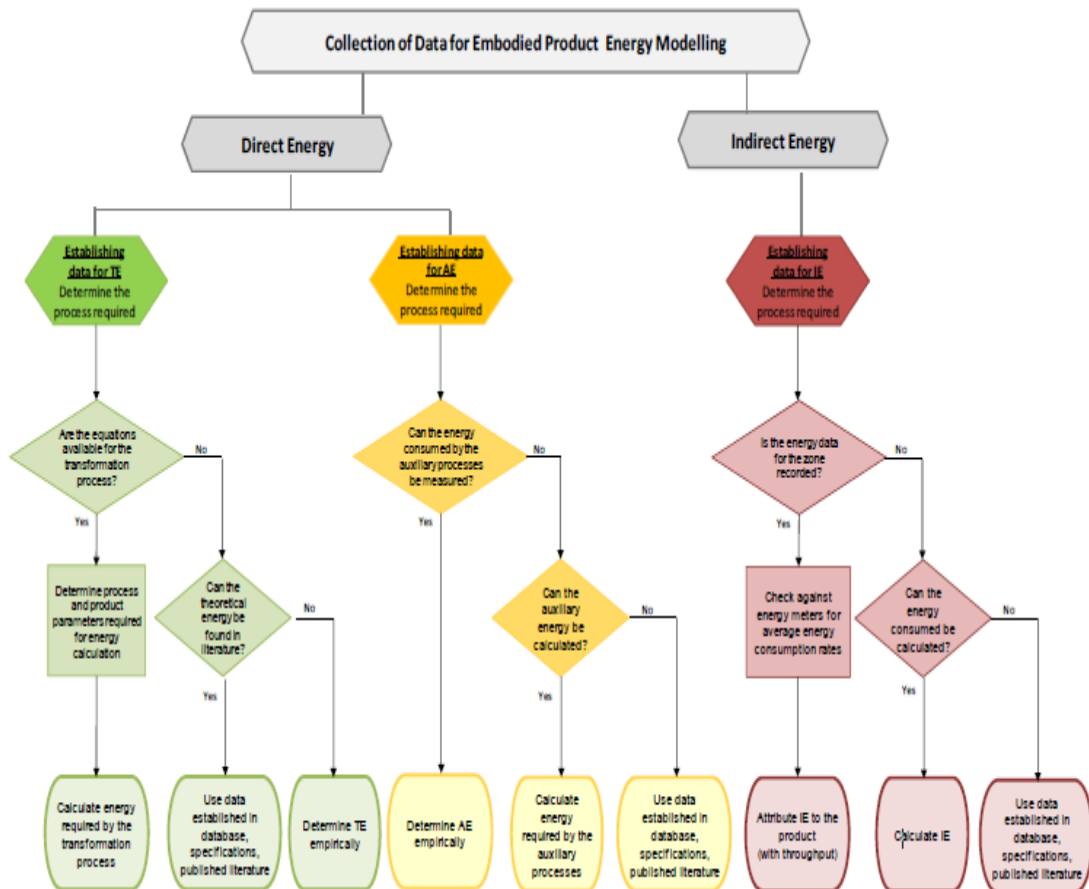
Collection of Data for Embodied Product Energy Modelling

Direct Energy

Indirect Energy

Establishing data for TE
Determine the process required

Establishing data for AE
Determine the process required

Establishing data for IE
Determine the process required

Are the equations available for the transformation process?

No

Yes

Can the energy consumed by the auxiliary processes be measured?

No

Yes

Is the energy data for the zone recorded?

No

Yes

Determine process and product parameters required for energy calculation

Can the theoretical energy be found in literature?

No

Yes

Can the auxiliary energy be calculated?

No

Yes

Check against energy meters for average energy consumption rates

Can the energy consumed be calculated?

No

Yes

Calculate energy required by the transformation process

Use data established in database, specifications, published literature

Determine TE empirically

Determine AE empirically

Calculate energy required by the auxiliary processes

Use data established in database, specifications, published literature

Attribute IE to the product (with throughput)

Calculate IE

Use data established in database, specifications, published literature